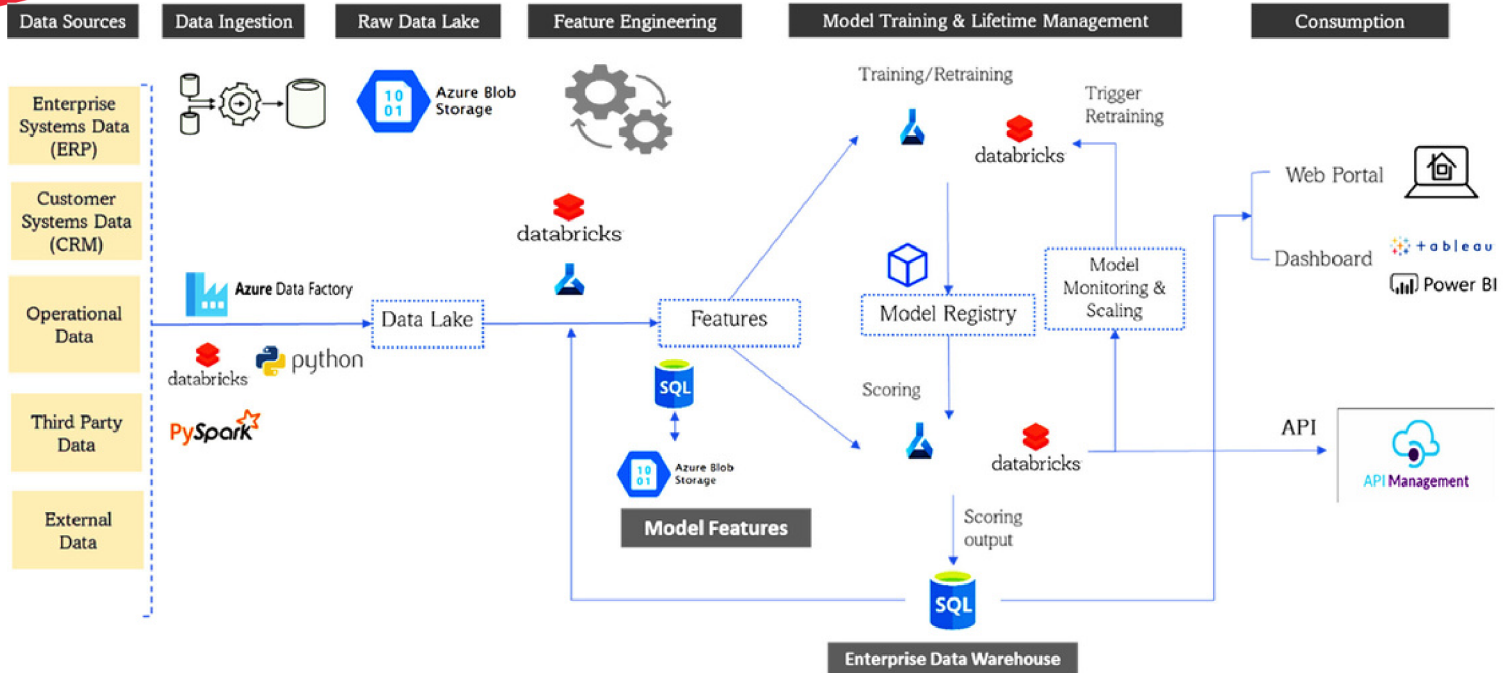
Data Sources

Data Ingestion

Raw Data Lake

Feature Engineering

Model Training & Lifetime Management

Consumption

Enterprise Systems Data (ERP)

Customer Systems Data (CRM)

Operational Data

Third Party Data

External Data

Azure Blob Storage

10
01

Azure Data Factory

databricks

python

PySpark

Data Lake

databricks

Features

SQL

Azure Blob Storage

Model Features

Training/Retraining

databricks

Trigger Retraining

Model Registry

Model Monitoring & Scaling

Scoring

databricks

Scoring output

SQL

Enterprise Data Warehouse

Web Portal

Dashboard

tableau

Power BI

API

API Management